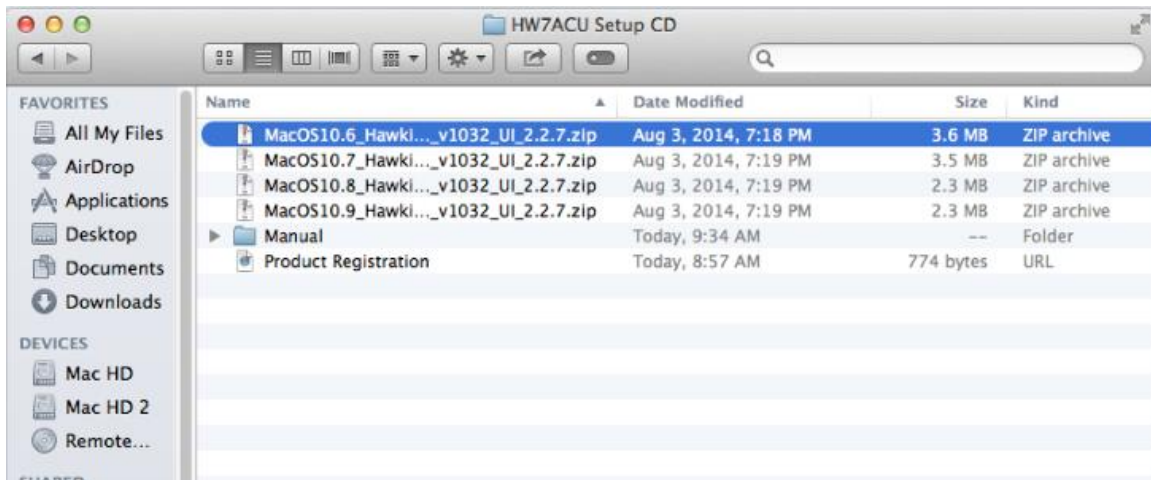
HW7ACU Setup CD

FAVORITES
All My Files
AirDrop
Applications
Desktop
Documents
Downloads

DEVICES
Mac HD
Mac HD 2
Remote...

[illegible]

| Name | Date Modified | Size | Kind |
|---|---|---|---|
| MacOS10.6_Hawki..._v1032_UI_2.2.7.zip | Aug 3, 2014, 7:18 PM | 3.6 MB | ZIP archive |
| MacOS10.7_Hawki..._v1032_UI_2.2.7.zip | Aug 3, 2014, 7:19 PM | 3.5 MB | ZIP archive |
| MacOS10.8_Hawki..._v1032_UI_2.2.7.zip | Aug 3, 2014, 7:19 PM | 2.3 MB | ZIP archive |
| MacOS10.9_Hawki..._v1032_UI_2.2.7.zip | Aug 3, 2014, 7:19 PM | 2.3 MB | ZIP archive |
| Manual | Today, 9:34 AM | -- | Folder |
| Product Registration | Today, 8:57 AM | 774 bytes | URL |